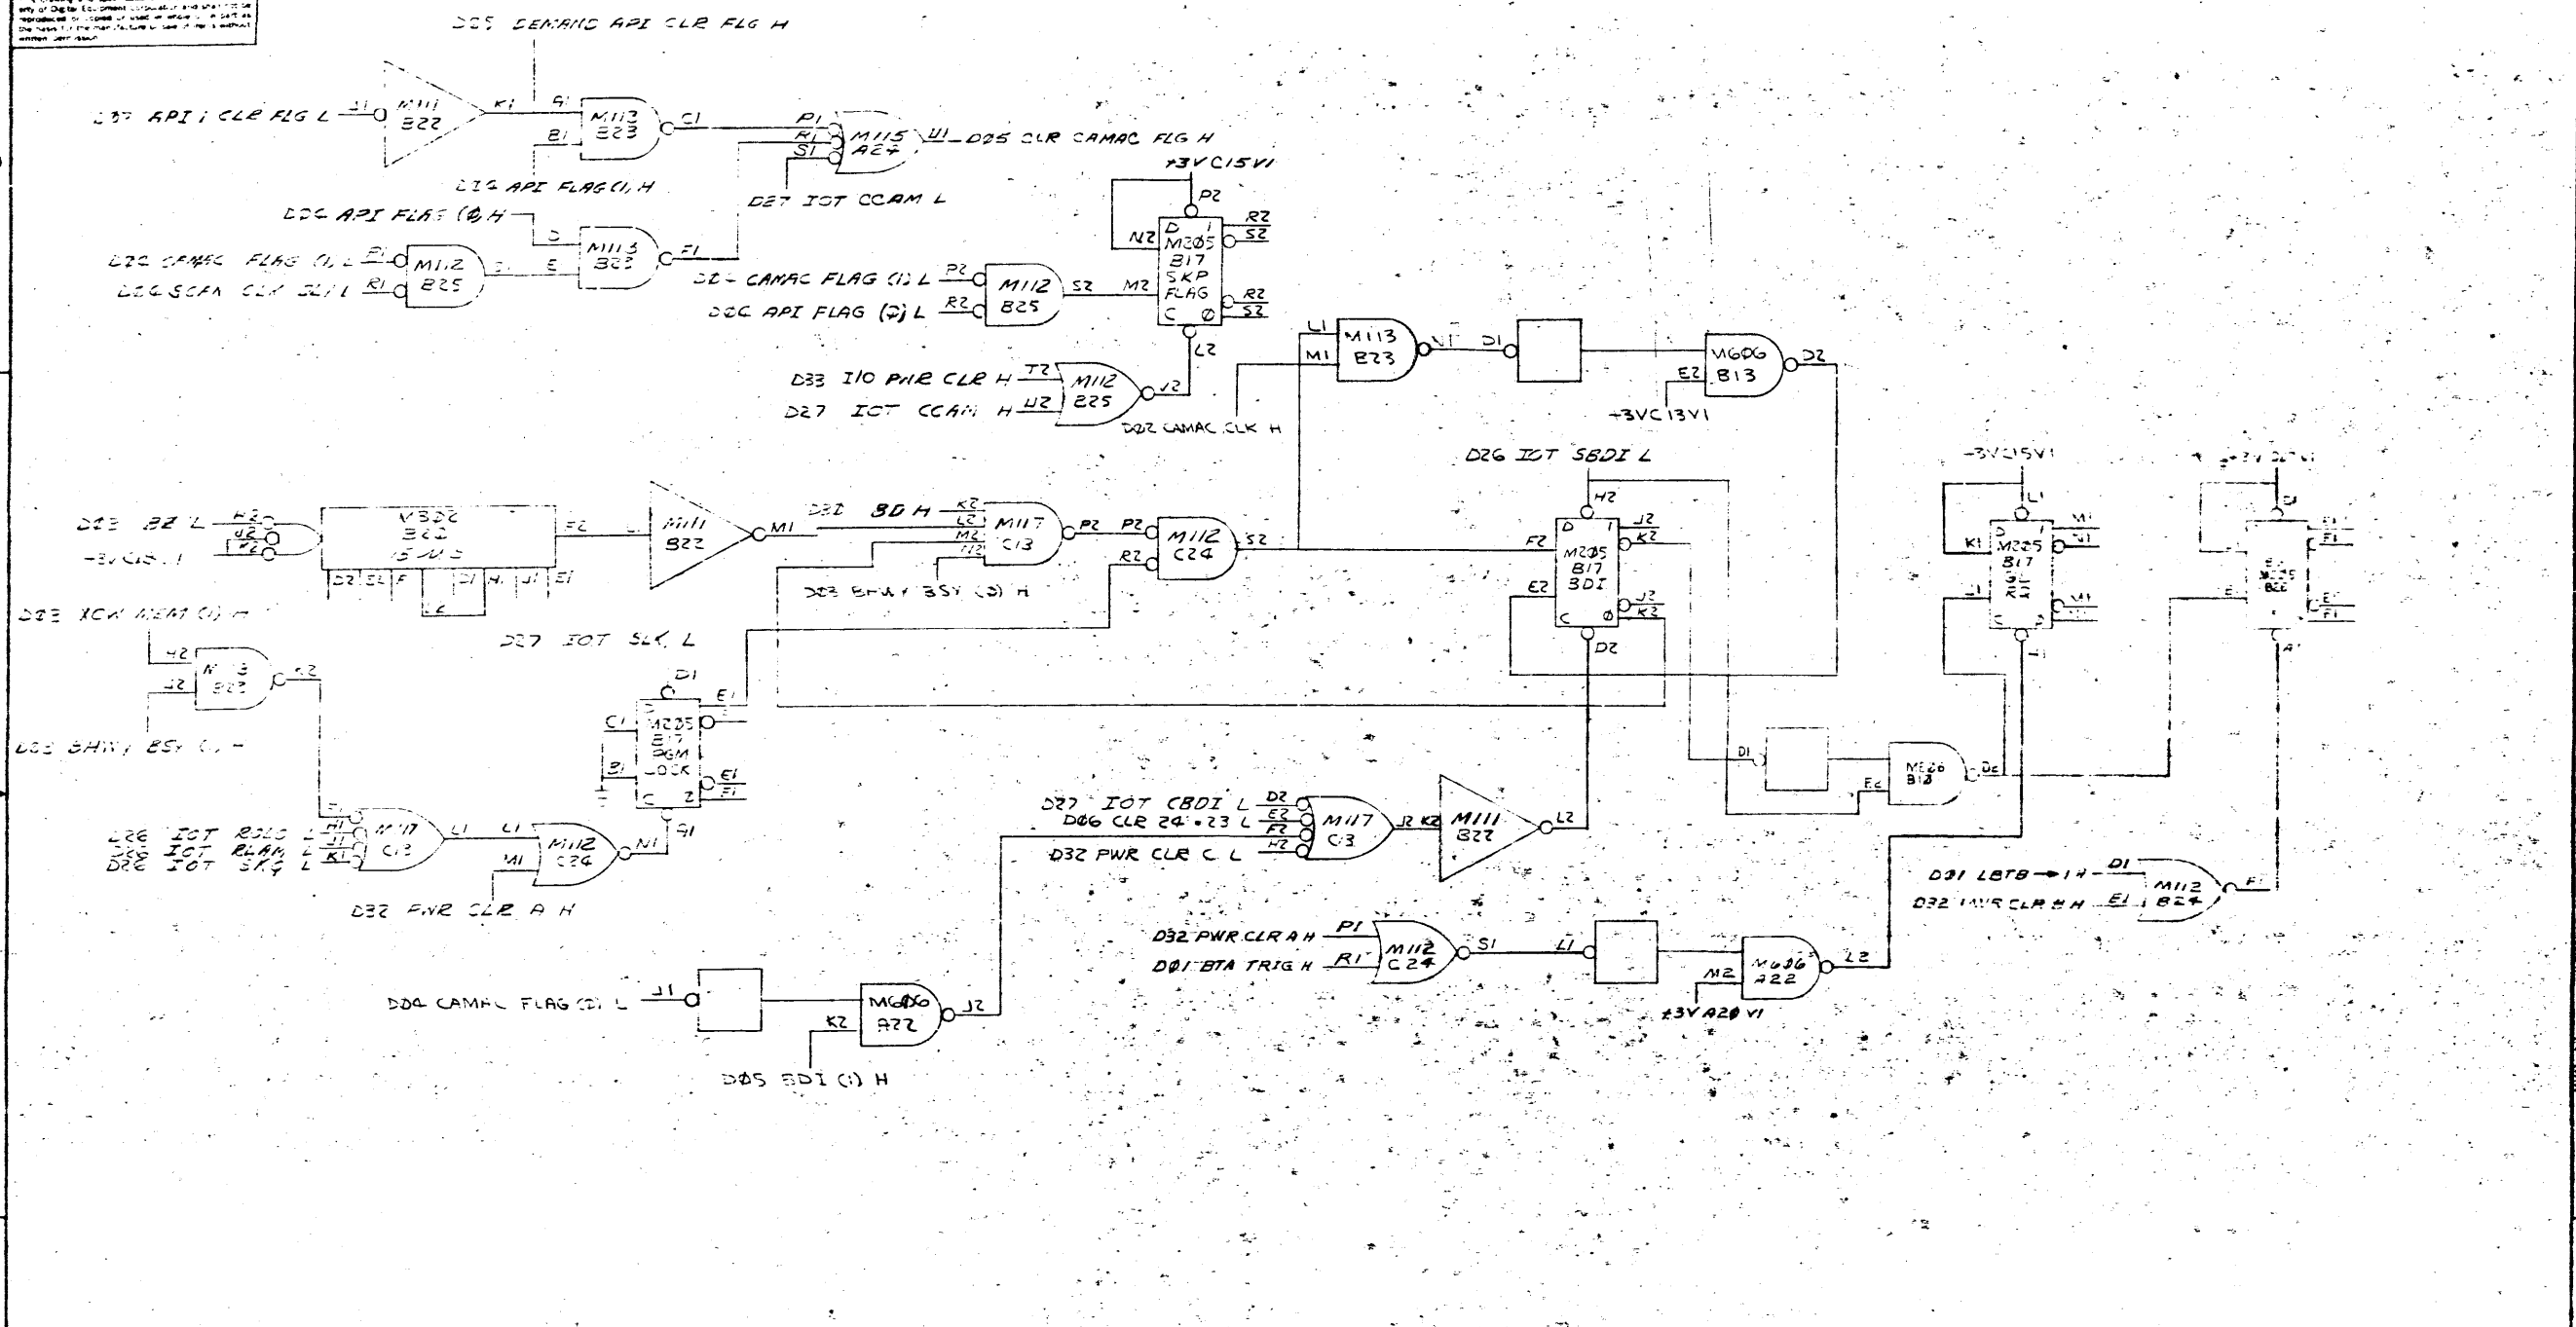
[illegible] erty of Digital Equipment Corporation and shall not be reproduced or copied or used in whole or in part as the basis for the manufacture or sale of items without written permission.

D05 DEMAND API CLR FLG H

D37 API 1 CLR FLG L J1 M111 B22 K1 A1 M113 B23 C1 P1 R1 S1 M115 A24 U1 D05 CLR CAMAC FLG H

B1

D24 API FLAG (1) H

D27 IOT CCAM L

+3V C15 V1

D04 API FLAG (0) H D M113 B23 F1

D02 CAMAC FLAG (1) L E1 M112 B25 E

D06 SCAN CLK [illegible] R1

P2 N2 D 1 M205 B17 SKP FLAG C 0 R2 S2 R2 S2

D04 CAMAC FLAG (1) L P2 M112 B25 S2 M2

D06 API FLAG (0) L R2

L2

D33 I/O PWR CLR H T2 M112 B25 V2

D27 IOT CCAM H U2

D02 CAMAC CLK H

L1 M1 M113 B23 N1 D1

M606 B13 D2 E2

+3V C13 V1

D26 IOT SBDI L

D23 BZ L H2 J2 K2 M302 B22 15 MS F2 L1 M111 B22 M1

+3V C15 V1

D2 E2 F J1 H1 J1 E1 L2

D23 BD H K2 L2 M2 N2 M117 C13 P2 P2 M112 C24 S2 R2

D03 BHWY BSY (0) H

H2 D 1 J2 K2 F2 M205 B17 SBDI E2 C 0 J2 K2 D2

-3V C15 V1 L1 K1 D 1 M225 B17 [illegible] M1 N1 M1 J1

+3V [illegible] D1 E1 F1 E1 F1 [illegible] E1 A1

D03 XCW MEM (1) H

D27 IOT SLK L

H2 M113 B23 K2 J2

D03 BHWY BSY (1) H

D1 C1 M205 B17 PGM LOCK B1 E1 F1 E1 C 2 N1 A1

D26 IOT RSLC L H1 J1 K1 M117 C13 L1 L1 M1 M112 C24 N1

D26 IOT RLAM L

D26 IOT SKY L

D32 PWR CLR A H

D1 E2 M606 B13 D2

D27 IOT CBDI L D2
D06 CLR 24 • 23 L E2
F2
D32 PWR CLR C L H2
M117 C13 J2 K2 M111 B22 L2

D31 LBTB → 1 H D1
D32 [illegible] CLR B H E1 M112 B24 F1

D32 PWR CLR A H P1
D01 BTA TRIG H R1 M112 C24 S1 L1

M2 M606 A22 L2
+3V A20 V1

D04 CAMAC FLAG (0) L J1 M606 A22 J2 K2

D05 SDI (1) H